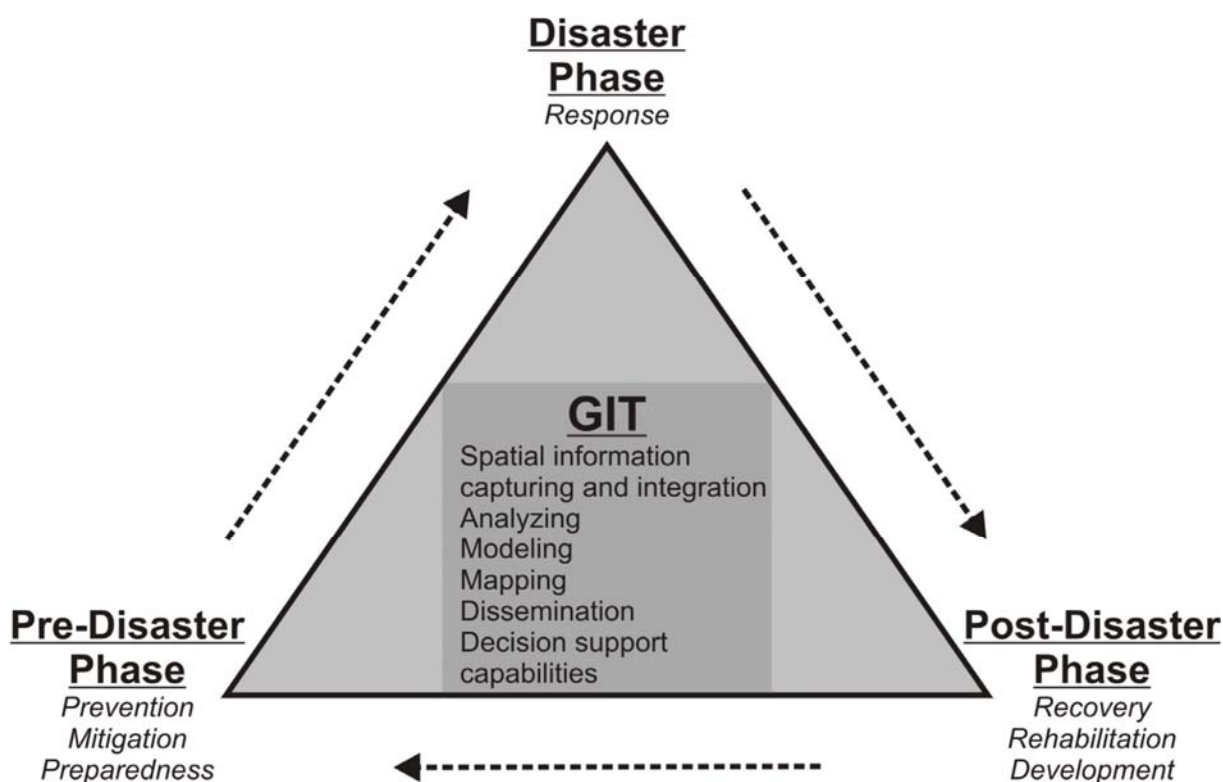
Disaster Phase
Response

GIT
Spatial information capturing and integration
Analyzing
Modeling
Mapping
Dissemination
Decision support capabilities

Pre-Disaster Phase
Prevention
Mitigation
Preparedness

Post-Disaster Phase
Recovery
Rehabilitation
Development